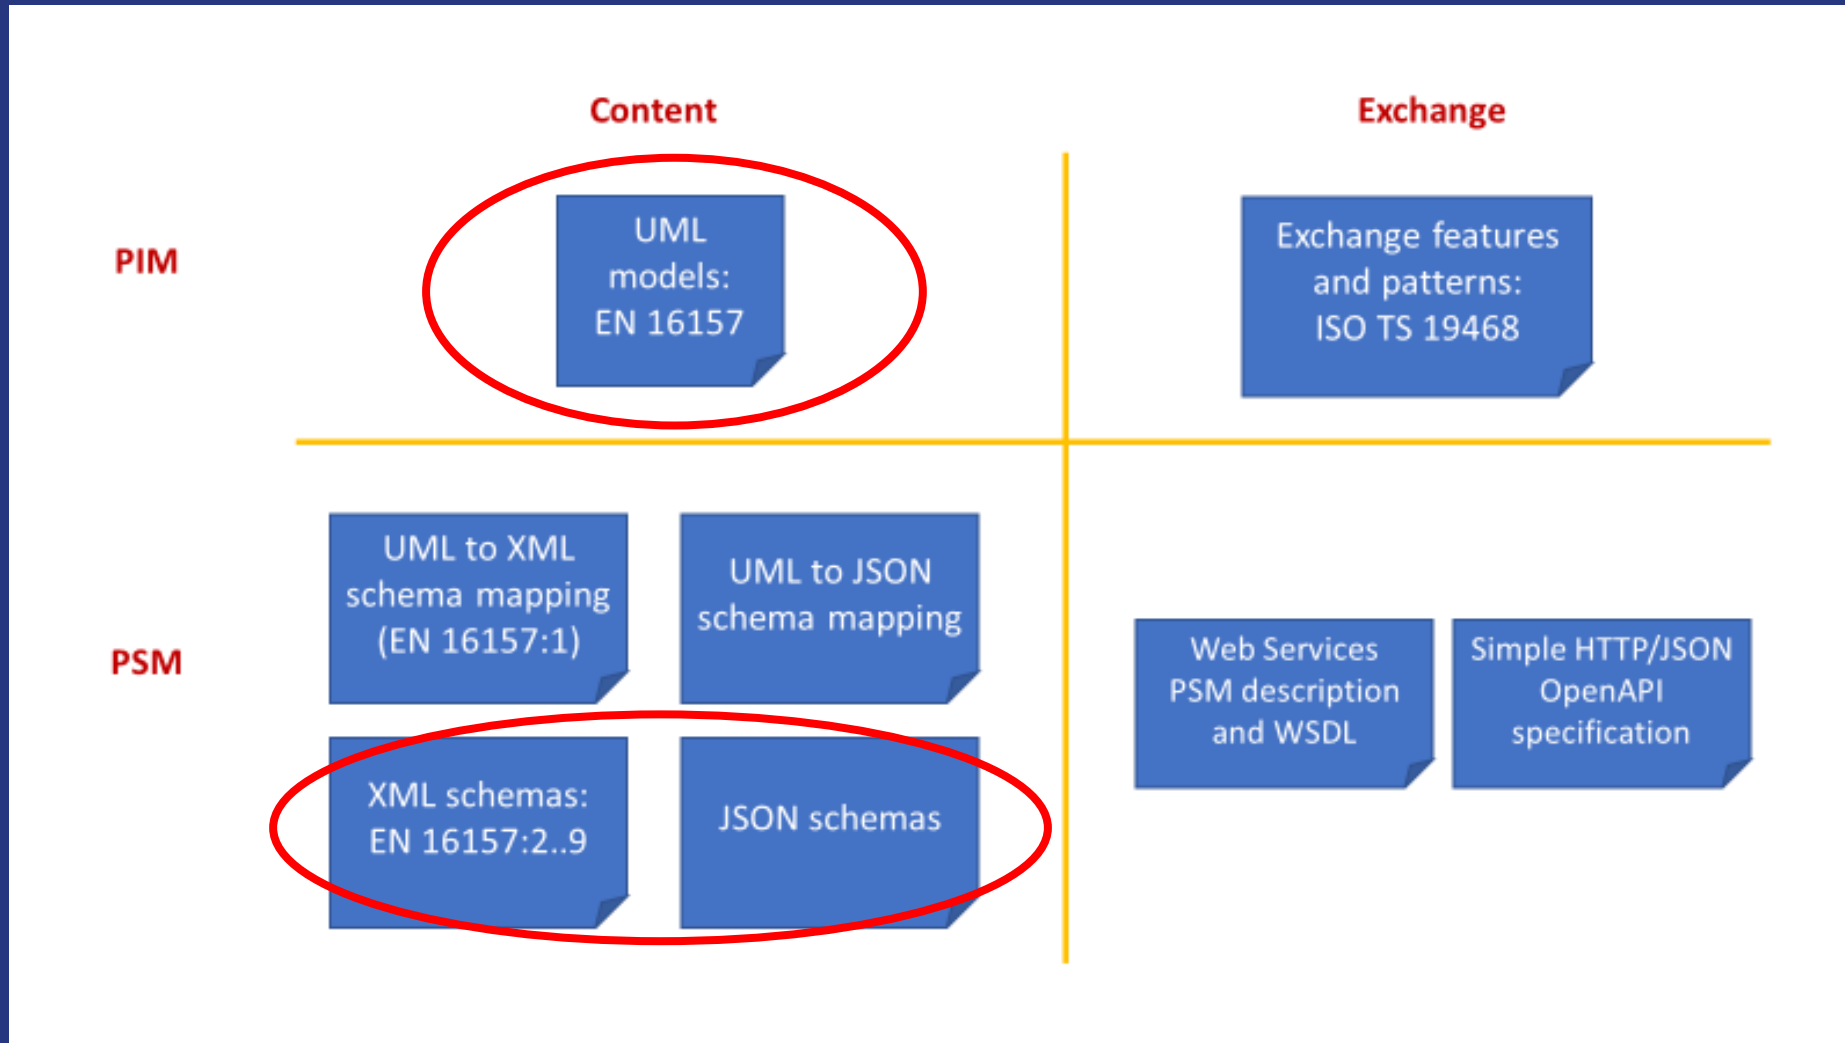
Content

Exchange

PIM

UML models: EN 16157

Exchange features and patterns: ISO TS 19468

PSM

UML to XML schema mapping (EN 16157:1)

UML to JSON schema mapping

XML schemas: EN 16157:2..9

JSON schemas

Web Services PSM description and WSDL

Simple HTTP/JSON OpenAPI specification